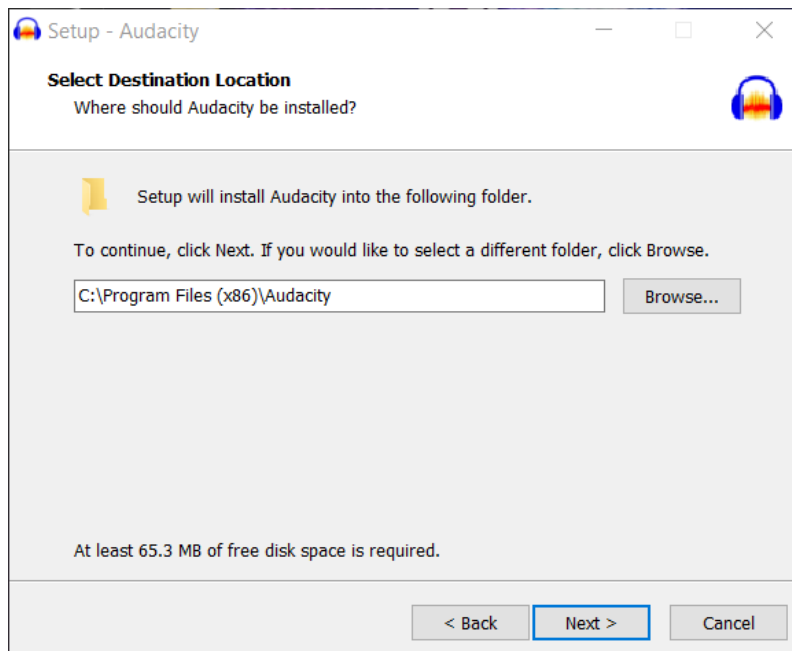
Setup - Audacity

Select Destination Location
Where should Audacity be installed?

Setup will install Audacity into the following folder.

To continue, click Next. If you would like to select a different folder, click Browse.

C:\Program Files (x86)\Audacity

Browse...

At least 65.3 MB of free disk space is required.

< Back

Next >

Cancel